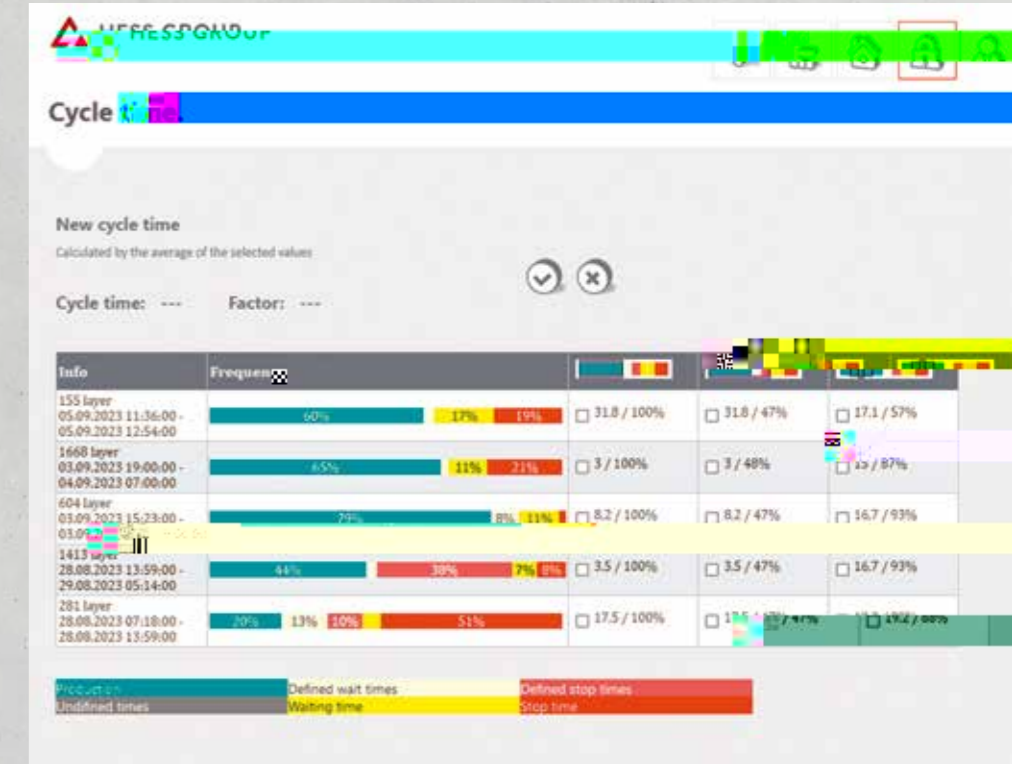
HESS GROUP

Cycle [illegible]

New cycle time

Calculated by the average of the selected values

Cycle time: --- Factor: ---

| Info | Frequen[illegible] | | | |
|---|---|---|---|---|
| 155 layer 05.09.2023 11:36:00 - 05.09.2023 12:54:00 | 60% 17% 19% | 31.8 / 100% | 31.8 / 47% | 17.1 / 57% |
| 1668 layer 03.09.2023 19:00:00 - 04.09.2023 07:00:00 | 65% 11% 21% | 3 / 100% | 3 / 48% | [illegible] / 87% |
| 604 layer 03.09.2023 15:23:00 - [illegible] | 79% 8% 11% | 8.2 / 100% | 8.2 / 47% | 16.7 / 93% |
| 1413 layer 28.08.2023 13:59:00 - 29.08.2023 05:14:00 | 44% 38% 7% 8% | 3.5 / 100% | 3.5 / 47% | 16.7 / 93% |
| 281 layer 28.08.2023 07:18:00 - 28.08.2023 13:59:00 | 20% 13% 10% 51% | 17.5 / 100% | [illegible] / 47% | 19.2 / 68% |

Production
Undifined times
Defined wait times
Waiting time
Defined stop times
Stop time